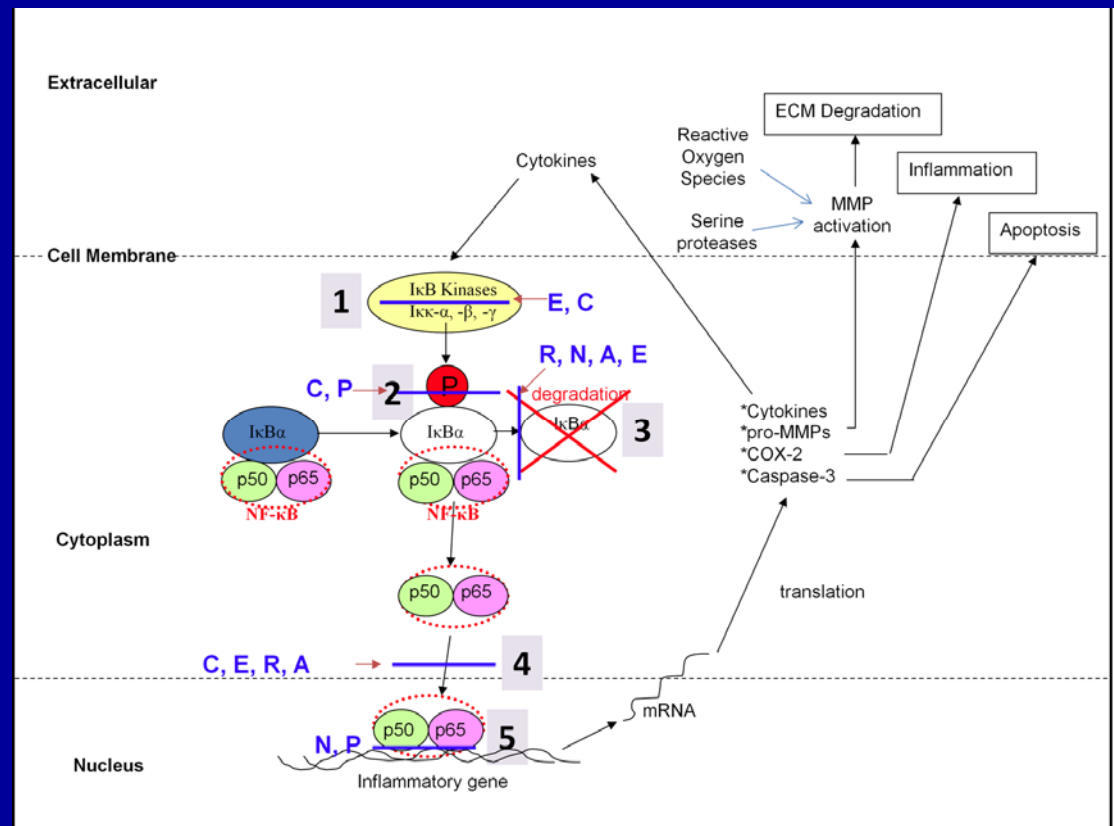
Extracellular

ECM Degradation

Reactive Oxygen Species

Cytokines

Inflammation

MMP activation

Serine proteases

Apoptosis

Cell Membrane

1

IκB Kinases
Iκκ-α, -β, -γ

E, C

R, N, A, E

C, P

2

P

degradation

IκBα

IκBα

IκBα

3

*Cytokines
*pro-MMPs
*COX-2
*Caspase-3

p50 p65
NF-κB

p50 p65
NF-κB

Cytoplasm

p50 p65

translation

C, E, R, A

4

mRNA

N, P

p50 p65

5

Nucleus

Inflammatory gene